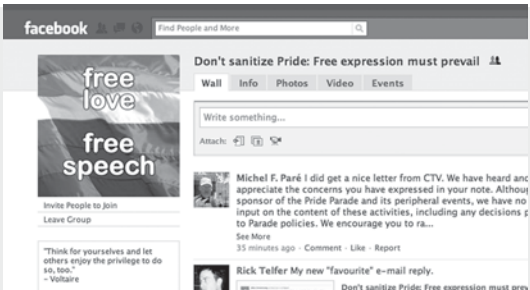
facebook Find People and More

Don't sanitize Pride: Free expression must prevail

Wall Info Photos Video Events

free love free speech

Write something...

Attach:

Invite People to Join
Leave Group

"Think for yourselves and let others enjoy the privilege to do so, too."
~ Voltaire

Michel F. Paré I did get a nice letter from CTV. We have heard and appreciate the concerns you have expressed in your note. Althoug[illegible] sponsor of the Pride Parade and its peripheral events, we have no input on the content of these activities, including any decisions p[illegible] to Parade policies. We encourage you to ra...
See More
35 minutes ago · Comment · Like · Report

Rick Telfer My new "favourite" e-mail reply.
Don't sanitize Pride: Free expression must prevail